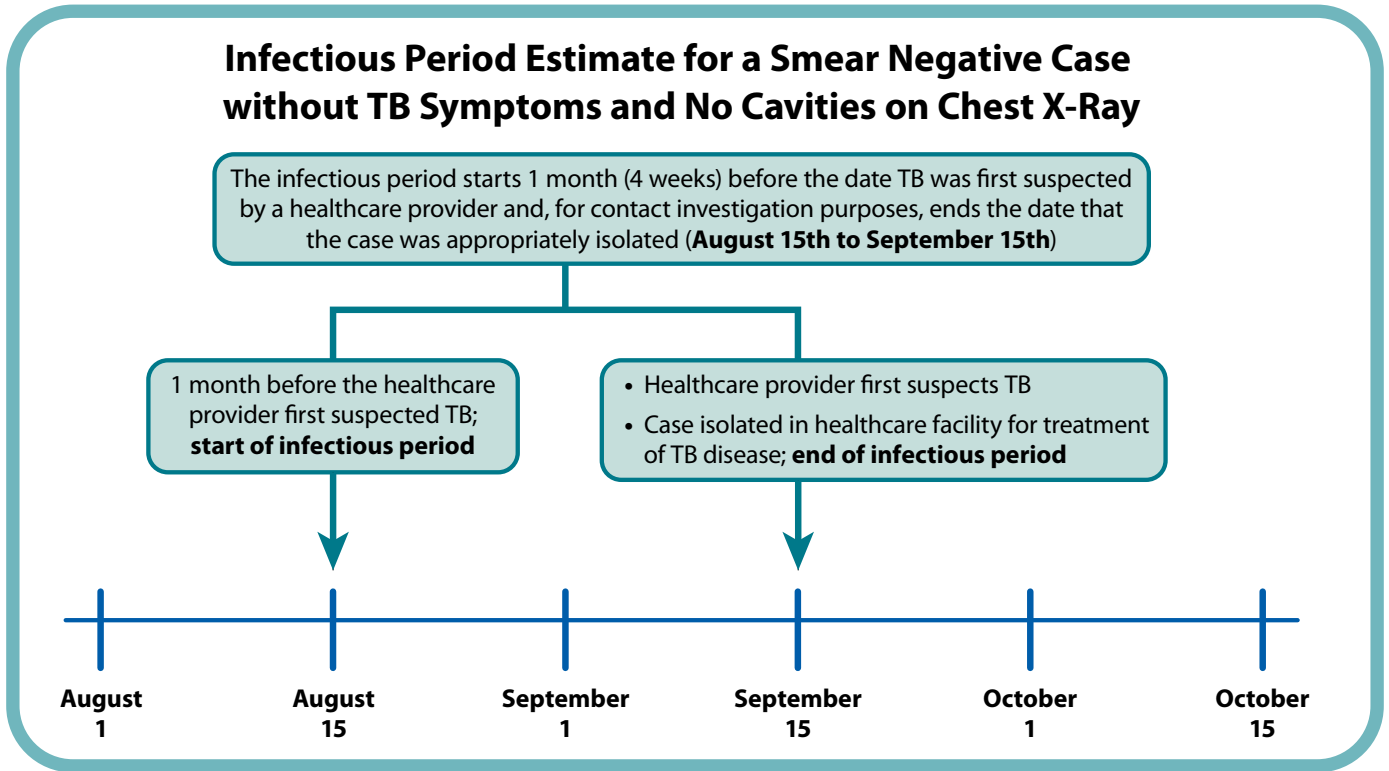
**Infectious Period Estimate for a Smear Negative Case without TB Symptoms and No Cavities on Chest X-Ray**

The infectious period starts 1 month (4 weeks) before the date TB was first suspected by a healthcare provider and, for contact investigation purposes, ends the date that the case was appropriately isolated (**August 15th to September 15th**)

1 month before the healthcare provider first suspected TB; **start of infectious period**

- Healthcare provider first suspects TB
- Case isolated in healthcare facility for treatment of TB disease; **end of infectious period**

August 1

August 15

September 1

September 15

October 1

October 15